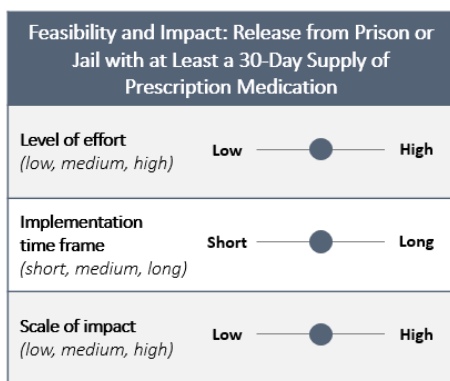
Feasibility and Impact: Release from Prison or Jail with at Least a 30-Day Supply of Prescription Medication

Level of effort
(low, medium, high)

Low High

Implementation time frame
(short, medium, long)

Short Long

Scale of impact
(low, medium, high)

Low High